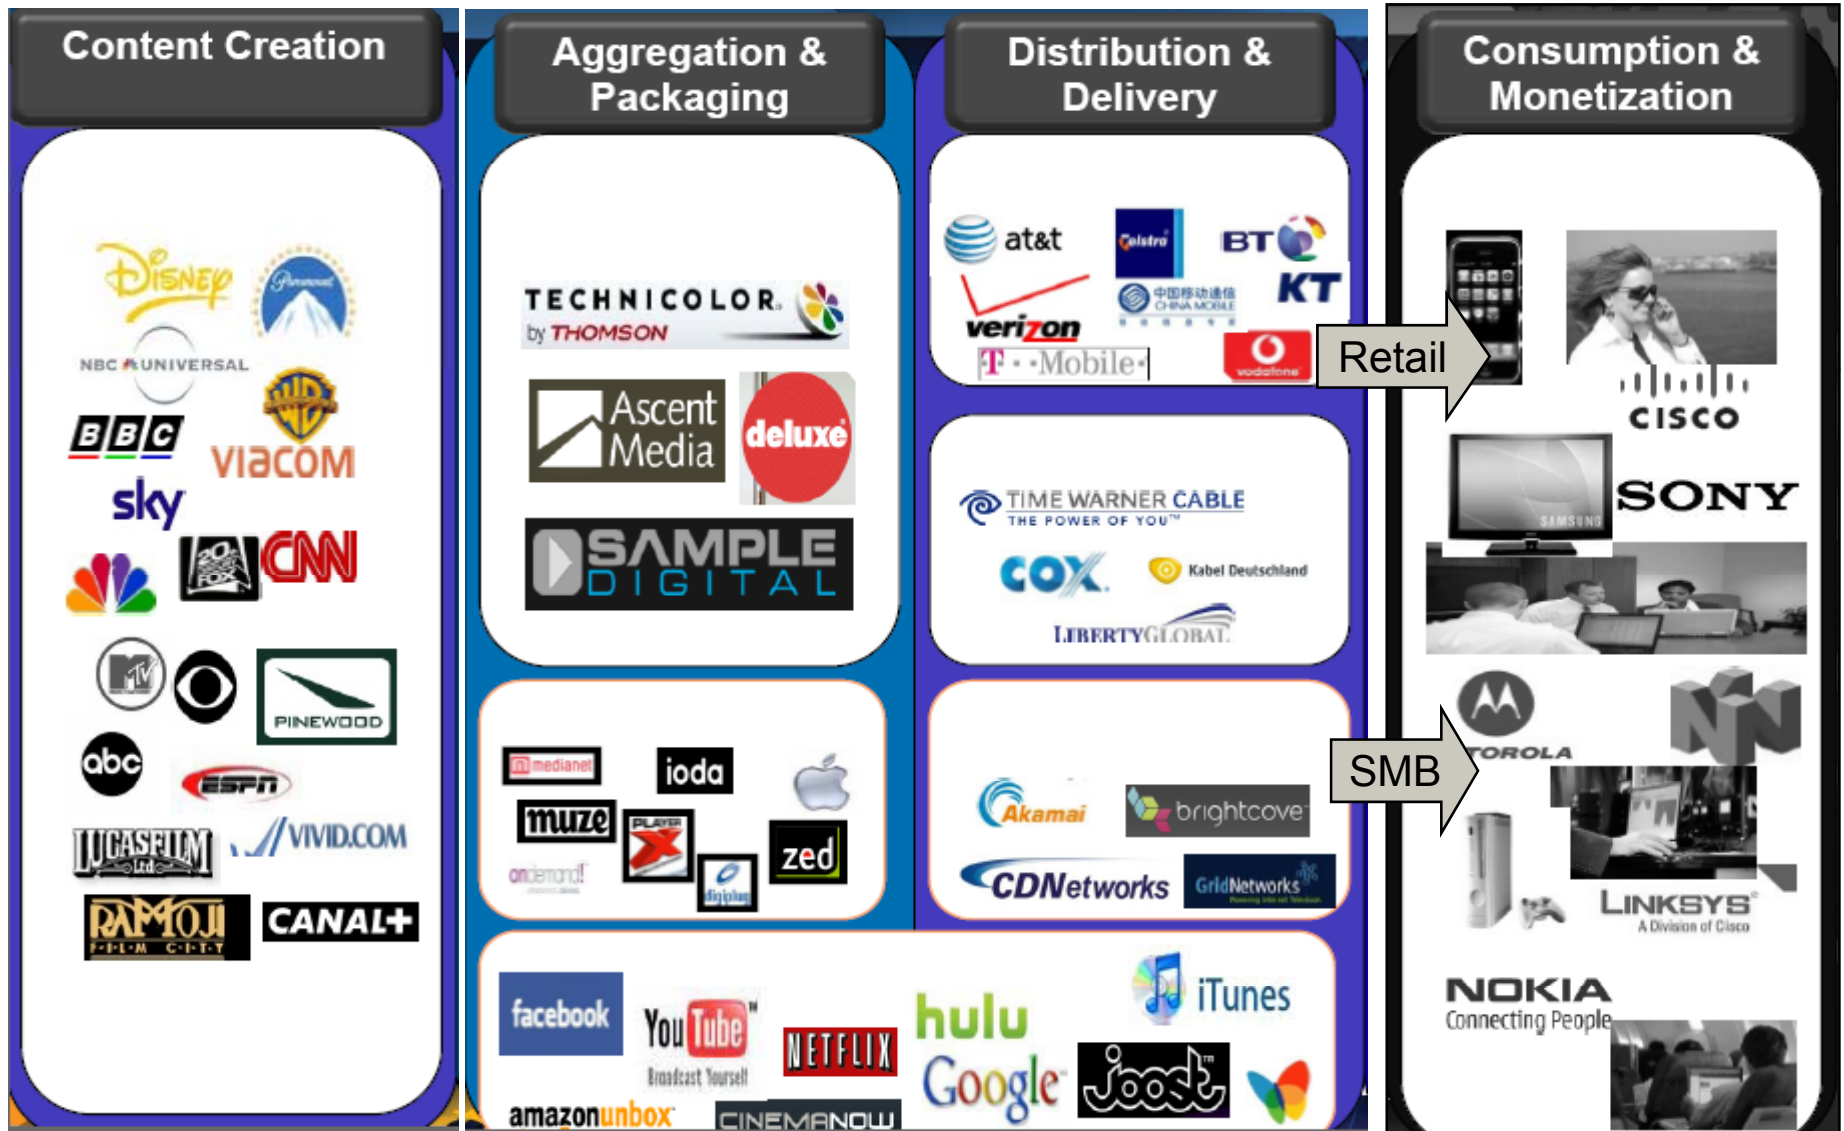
Content Creation

Disney
Paramount
NBC UNIVERSAL
BBC
WB
viacom
sky
20th Century Fox
CNN
MTV
PINEWOOD
abc
ESPN
LUCASFILM Ltd
VIVID.COM
RAMOJI FILM CITY
CANAL+

Aggregation & Packaging

TECHNICOLOR by THOMSON
Ascent Media
deluxe
SAMPLE DIGITAL

medianet
ioda
muze
PLAYER X
zed
ondemand!
digiplug

Distribution & Delivery

at&t
Telstra
BT
verizon
中国移动通信 CHINA MOBILE
KT
T··Mobile·
vodafone

TIME WARNER CABLE THE POWER OF YOU™
COX
Kabel Deutschland
LIBERTYGLOBAL

Akamai
brightcove
CDNetworks
GridNetworks

facebook
YouTube Broadcast Yourself
NETFLIX
hulu
iTunes
Google
Joost™
amazonunbox
CINEMANOW

Consumption & Monetization

Retail
CISCO
SAMSUNG
SONY
SMB
MOTOROLA
LINKSYS A Division of Cisco
NOKIA Connecting People